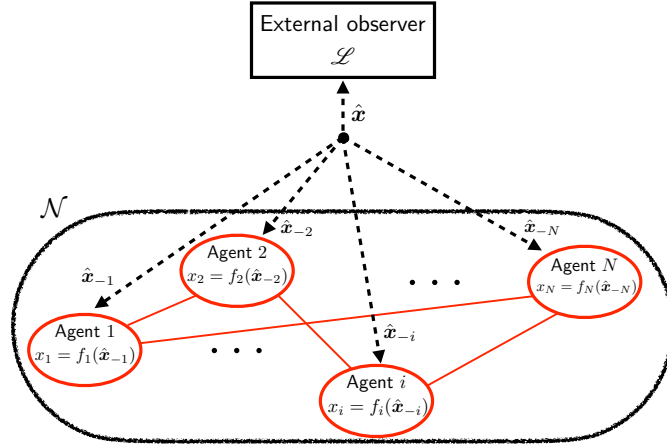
External observer
$\mathscr{L}$

$\hat{\boldsymbol{x}}$

$\mathcal{N}$

$\hat{\boldsymbol{x}}_{-2}$

$\hat{\boldsymbol{x}}_{-N}$

$\hat{\boldsymbol{x}}_{-1}$

Agent 2
$x_2 = f_2(\hat{\boldsymbol{x}}_{-2})$

. . .

Agent $N$
$x_N = f_N(\hat{\boldsymbol{x}}_{-N})$

Agent 1
$x_1 = f_1(\hat{\boldsymbol{x}}_{-1})$

$\hat{\boldsymbol{x}}_{-i}$

. . .

Agent $i$
$x_i = f_i(\hat{\boldsymbol{x}}_{-i})$